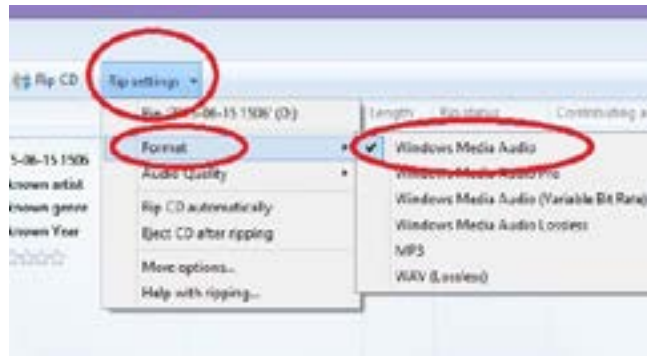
Rip CD
Rip settings
Rip '2015-06-15 1506' (D:)
Length
Rip status
Contributing a
5-06-15 1506
known artist
known genre
known Year
Format
Audio Quality
Rip CD automatically
Eject CD after ripping
More options...
Help with ripping...
Windows Media Audio
Windows Media Audio Pro
Windows Media Audio (Variable Bit Rate)
Windows Media Audio Lossless
MP3
WAV (Lossless)